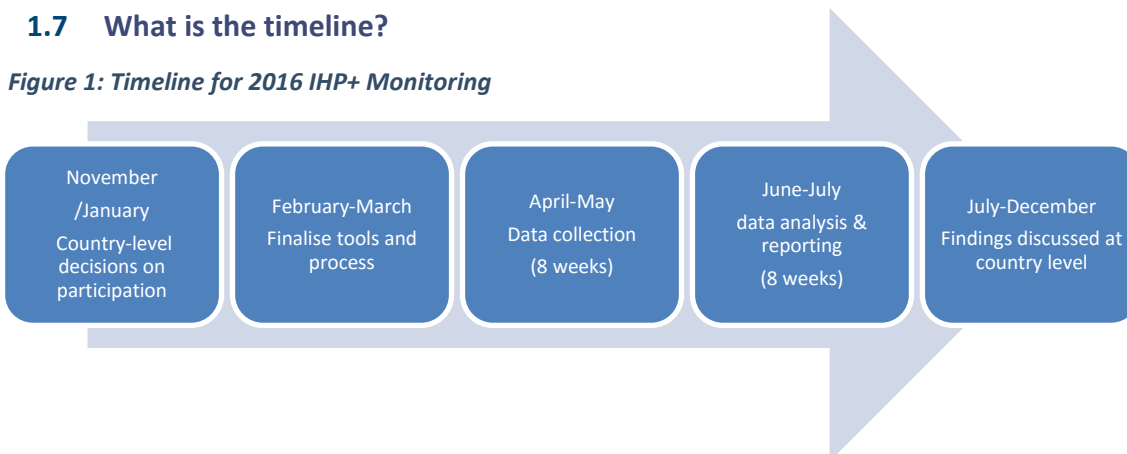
1.7 What is the timeline?

Figure 1: Timeline for 2016 IHP+ Monitoring

November /January
Country-level decisions on participation

February-March
Finalise tools and process

April-May
Data collection
(8 weeks)

June-July
data analysis & reporting
(8 weeks)

July-December
Findings discussed at country level